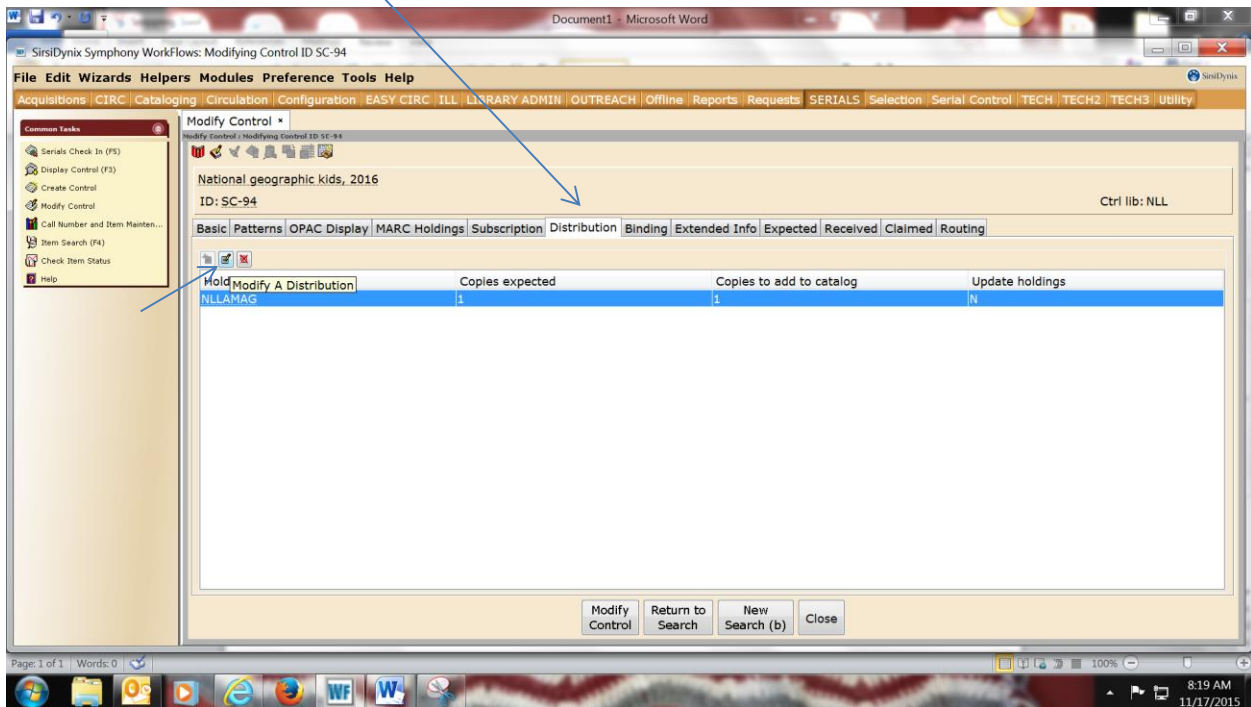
Document1 - Microsoft Word

SirsiDynix Symphony WorkFlows: Modifying Control ID SC-94

File Edit Wizards Helpers Modules Preference Tools Help

SirsiDynix

Acquisitions | CIRC | Cataloging | Circulation | Configuration | EASY CIRC | ILL | LIBRARY ADMIN | OUTREACH | Offline | Reports | Requests | SERIALS | Selection | Serial Control | TECH | TECH2 | TECH3 | Utility

Common Tasks
Serials Check In (F5)
Display Control (F3)
Create Control
Modify Control
Call Number and Item Mainten...
Item Search (F4)
Check Item Status
Help

Modify Control ×
Modify Control : Modifying Control ID SC-94

National geographic kids, 2016
ID: SC-94
Ctrl lib: NLL

Basic | Patterns | OPAC Display | MARC Holdings | Subscription | Distribution | Binding | Extended Info | Expected | Received | Claimed | Routing

Modify A Distribution

| Hold | Copies expected | Copies to add to catalog | Update holdings |
|---|---|---|---|
| NLLAMAG | 1 | 1 | N |

Modify Control | Return to Search | New Search (b) | Close

Page: 1 of 1 | Words: 0

100%

8:19 AM
11/17/2015